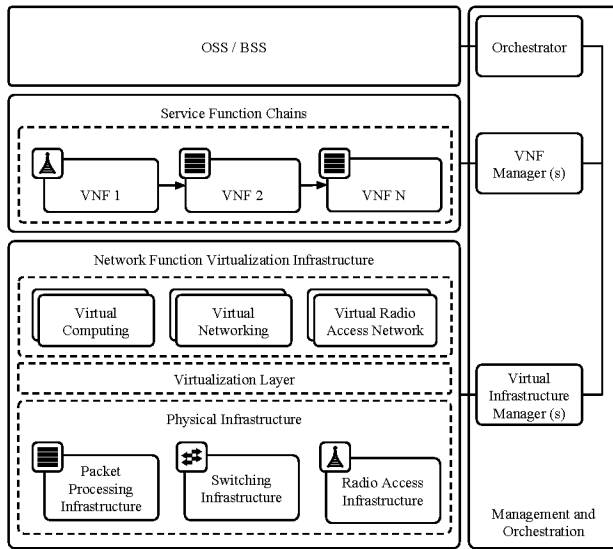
OSS / BSS

Orchestrator

Service Function Chains

VNF 1

VNF 2

VNF N

VNF Manager (s)

Network Function Virtualization Infrastructure

Virtual Computing

Virtual Networking

Virtual Radio Access Network

Virtualization Layer

Virtual Infrastructure Manager (s)

Physical Infrastructure

Packet Processing Infrastructure

Switching Infrastructure

Radio Access Infrastructure

Management and Orchestration